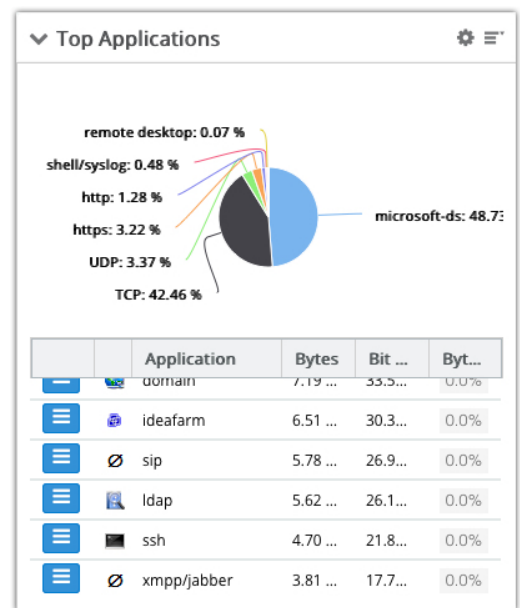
Top Applications

remote desktop: 0.07 %
shell/syslog: 0.48 %
http: 1.28 %
https: 3.22 %
UDP: 3.37 %
TCP: 42.46 %
microsoft-ds: 48.73

| | | Application | Bytes | Bit ... | Byt... |
|---|---|---|---|---|---|
| | | domain | 7.19 ... | 33.5... | 0.0% |
| | | ideafarm | 6.51 ... | 30.3... | 0.0% |
| | Ø | sip | 5.78 ... | 26.9... | 0.0% |
| | | ldap | 5.62 ... | 26.1... | 0.0% |
| | | ssh | 4.70 ... | 21.8... | 0.0% |
| | Ø | xmpp/jabber | 3.81 ... | 17.7... | 0.0% |